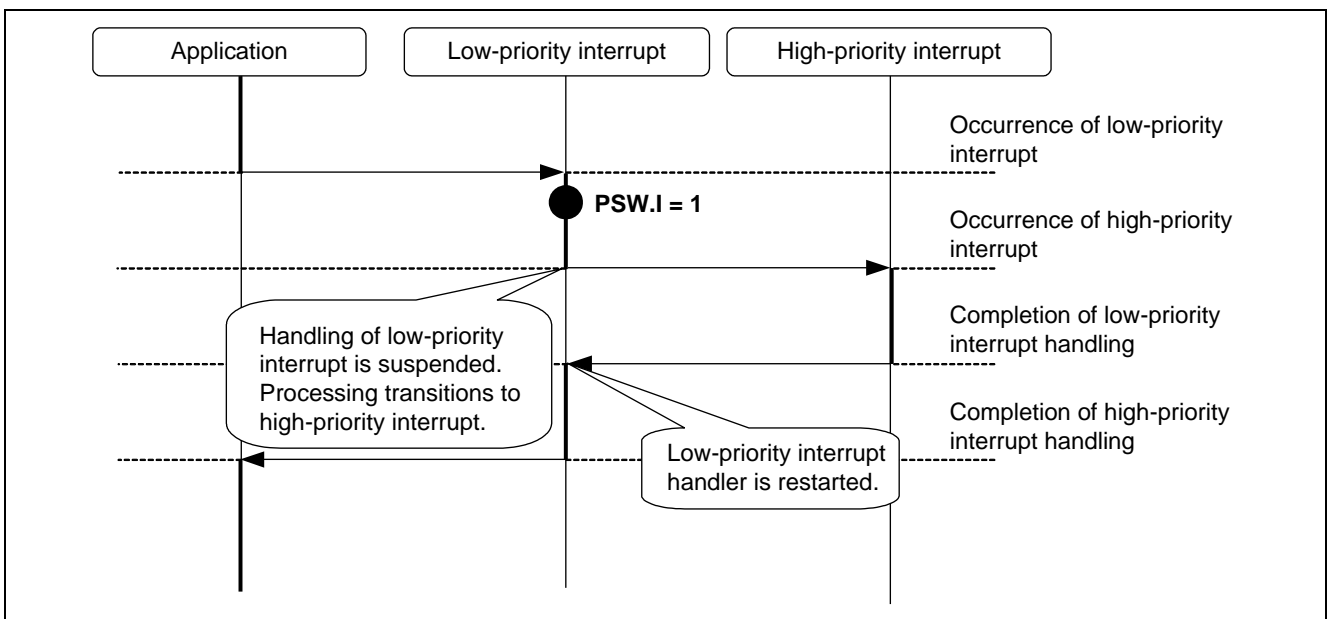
Application

Low-priority interrupt

High-priority interrupt

Occurrence of low-priority interrupt

PSW.I = 1

Occurrence of high-priority interrupt

Handling of low-priority interrupt is suspended. Processing transitions to high-priority interrupt.

Completion of low-priority interrupt handling

Completion of high-priority interrupt handling

Low-priority interrupt handler is restarted.